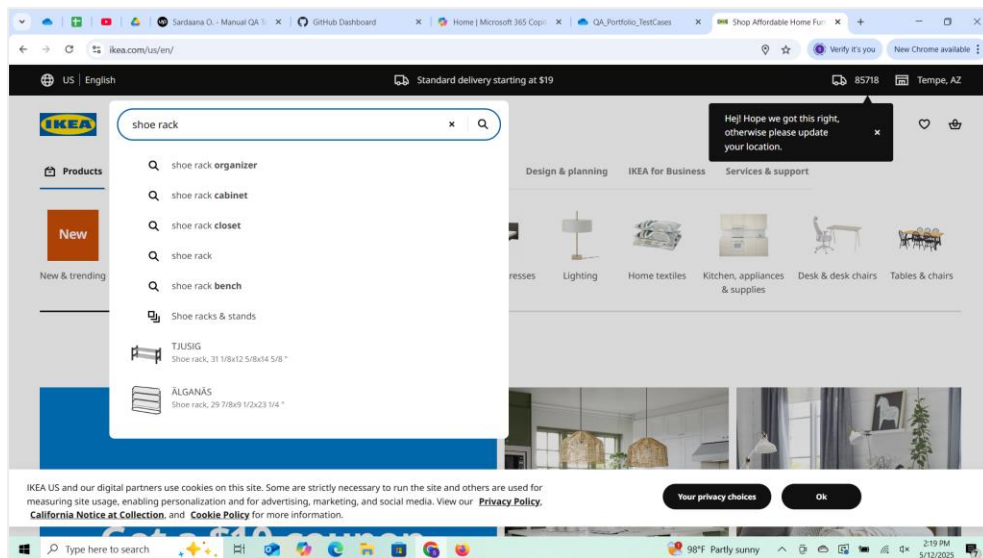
Sardaana O. - Manual QA T ×
GitHub Dashboard ×
Home | Microsoft 365 Cop ×
QA_Portfolio_TestCases ×
Shop Affordable Home Fur ×
+

ikea.com/us/en/

Verify it's you
New Chrome available

US | English
Standard delivery starting at $19
85718
Tempe, AZ

IKEA

shoe rack

Hej! Hope we got this right, otherwise please update your location.

Products
Design & planning
IKEA for Business
Services & support

shoe rack **organizer**
shoe rack **cabinet**
shoe rack **closet**
shoe rack
shoe rack **bench**
Shoe racks & stands

TJUSIG
Shoe rack, 31 1/8x12 5/8x14 5/8 "

ÄLGANÄS
Shoe rack, 29 7/8x9 1/2x23 1/4 "

New
New & trending
resses
Lighting
Home textiles
Kitchen, appliances & supplies
Desk & desk chairs
Tables & chairs

IKEA US and our digital partners use cookies on this site. Some are strictly necessary to run the site and others are used for measuring site usage, enabling personalization and for advertising, marketing, and social media. View our **Privacy Policy**, **California Notice at Collection**, and **Cookie Policy** for more information.

Your privacy choices
Ok

Type here to search
98°F Partly sunny
2:19 PM
5/12/2025